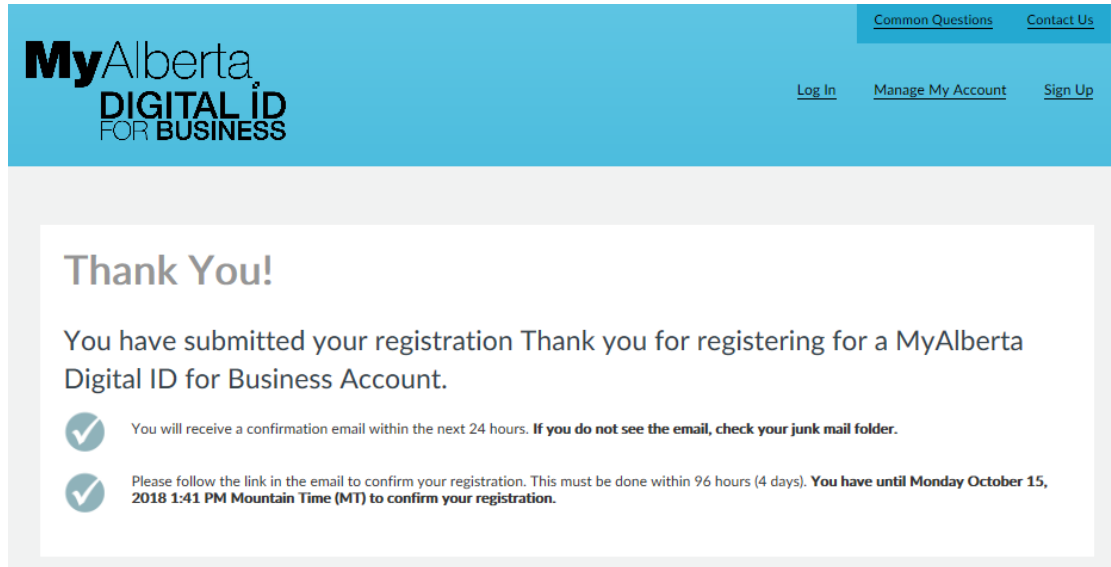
Common Questions Contact Us

MyAlberta DIGITAL ID FOR BUSINESS

Log In Manage My Account Sign Up

Thank You!

You have submitted your registration Thank you for registering for a MyAlberta Digital ID for Business Account.

You will receive a confirmation email within the next 24 hours. **If you do not see the email, check your junk mail folder.**

Please follow the link in the email to confirm your registration. This must be done within 96 hours (4 days). **You have until Monday October 15, 2018 1:41 PM Mountain Time (MT) to confirm your registration.**